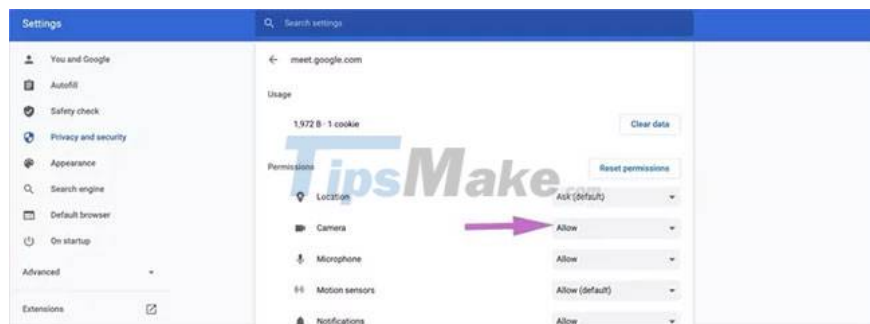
Settings

Search settings

You and Google
Autofill
Safety check
Privacy and security
Appearance
Search engine
Default browser
On startup

Advanced

Extensions

meet.google.com

Usage

1,972 B · 1 cookie

Clear data

Permissions

Reset permissions

TipsMake.com

Location
Ask (default)

Camera
Allow

Microphone
Allow

Motion sensors
Allow (default)

Notifications
Allow